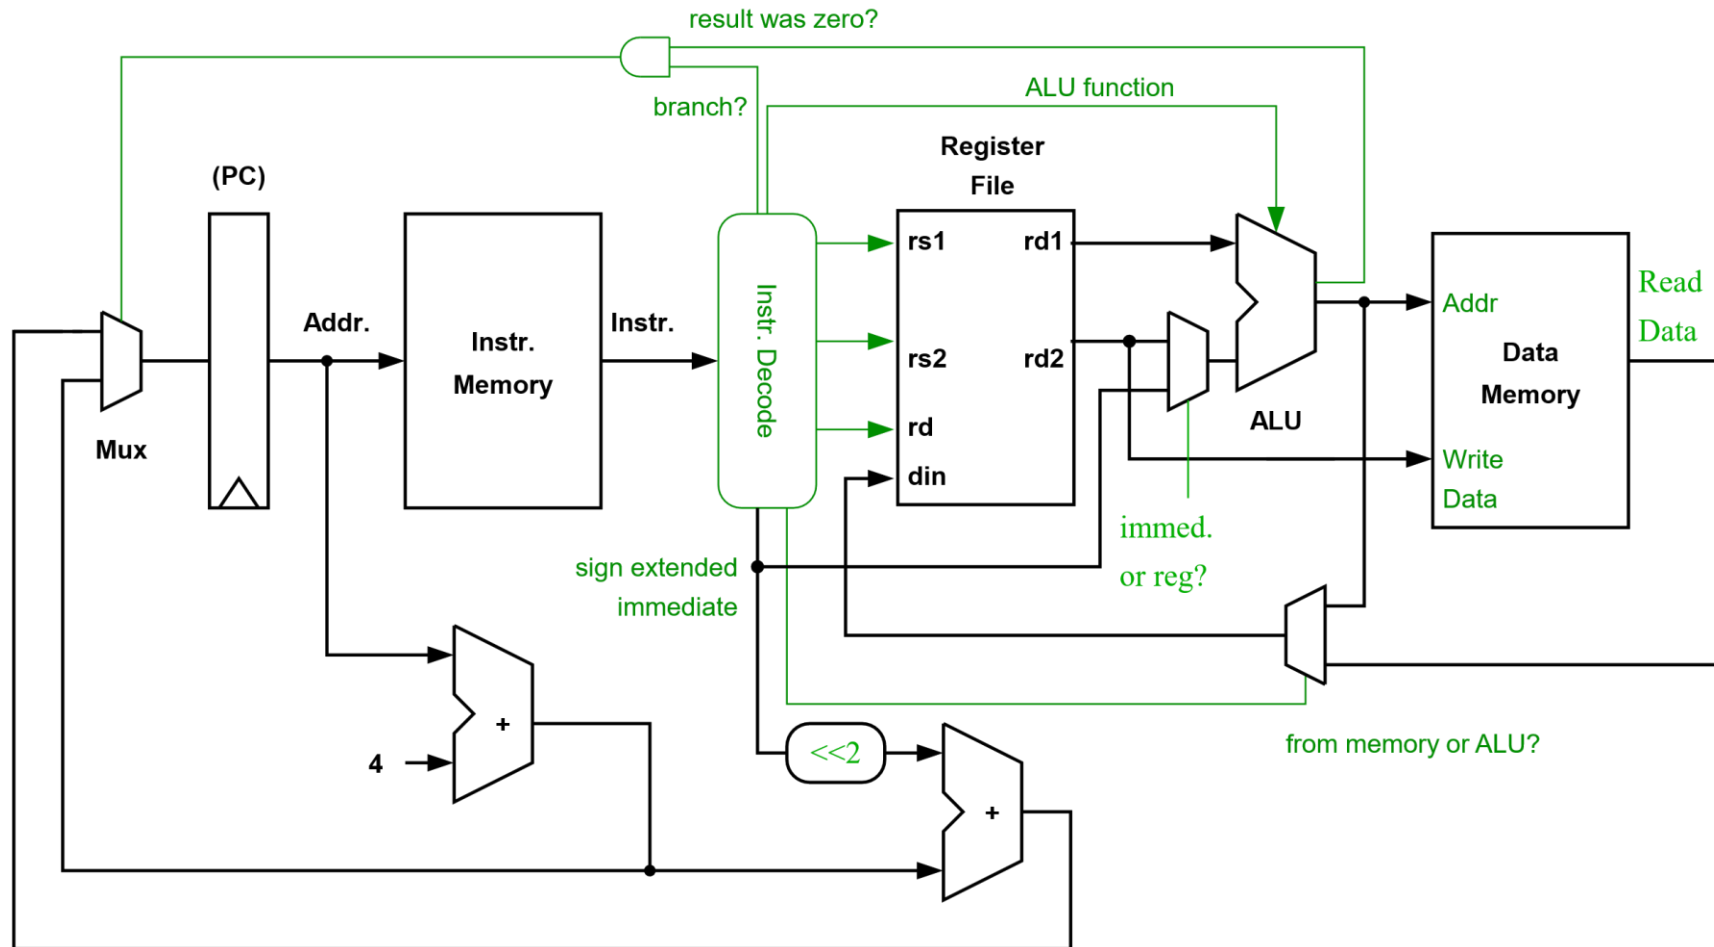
result was zero?

branch?

ALU function

Register File

(PC)

Addr.

Instr. Memory

Instr.

Instr. Decode

rs1

rd1

rs2

rd2

rd

din

ALU

Addr

Data Memory

Write Data

Read Data

Mux

immed. or reg?

sign extended immediate

from memory or ALU?

+

4

<<2

+